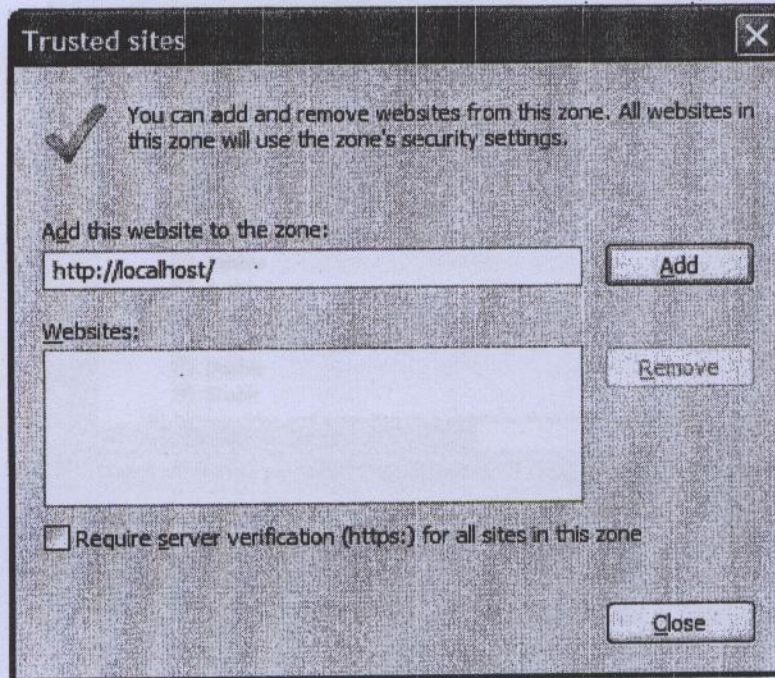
Trusted sites

You can add and remove websites from this zone. All websites in this zone will use the zone's security settings.

Add this website to the zone:

http://localhost/

Add

Websites:

Remove

Require server verification (https:) for all sites in this zone

Close